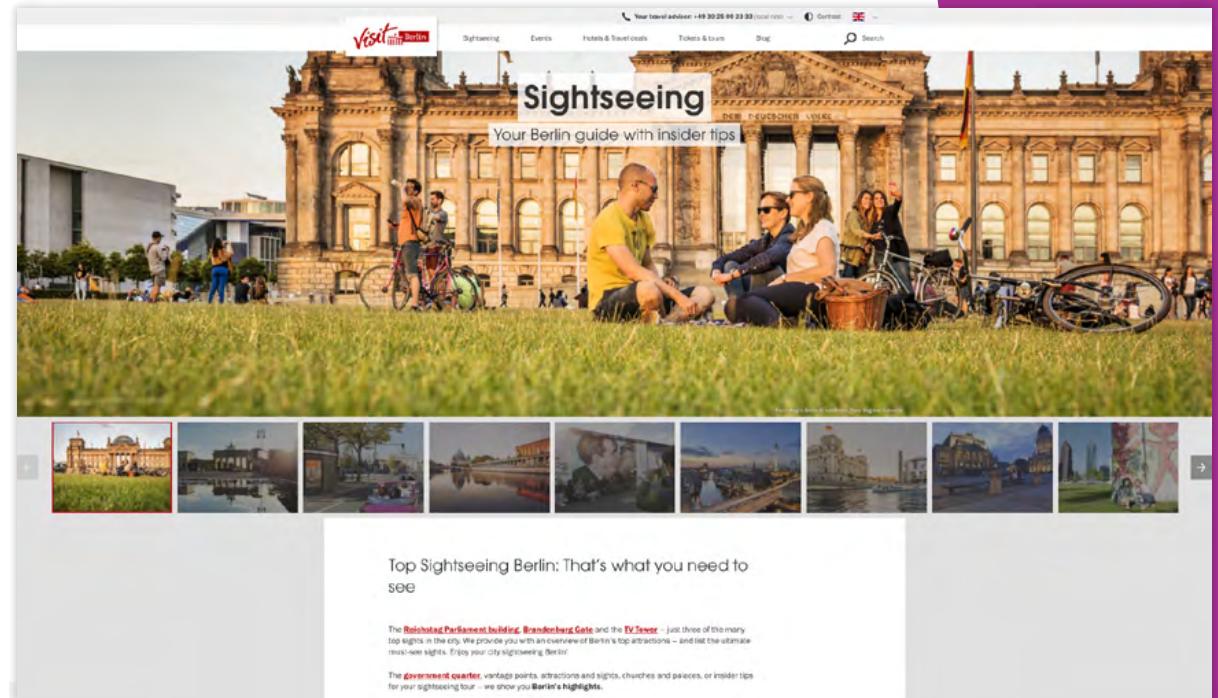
Your travel advisor: +49 30 25 00 23 33 (local rate) Contrast

visit Berlin

Sightseeing Events Hotels & Travel deals Tickets & tours Blog Search

Sightseeing

Your Berlin guide with insider tips

DEM DEUTSCHEN VOLKE

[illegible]

Top Sightseeing Berlin: That's what you need to see

The Reichstag Parliament building, Brandenburg Gate and the TV Tower – just three of the many top sights in the city. We provide you with an overview of Berlin's top attractions – and list the ultimate must-see sights. Enjoy your city sightseeing Berlin!

The government quarter, vantage points, attractions and sights, churches and palaces, or insider tips for your sightseeing tour – we show you Berlin's highlights.